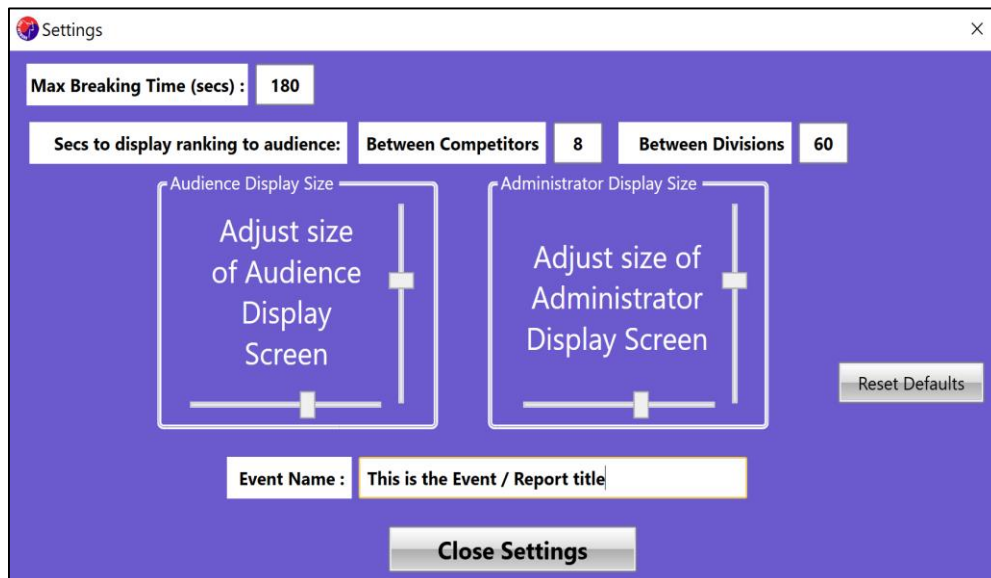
Settings

×

Max Breaking Time (secs) : 180

Secs to display ranking to audience: Between Competitors 8 Between Divisions 60

Audience Display Size

Adjust size of Audience Display Screen

Administrator Display Size

Adjust size of Administrator Display Screen

Reset Defaults

Event Name : This is the Event / Report title

Close Settings